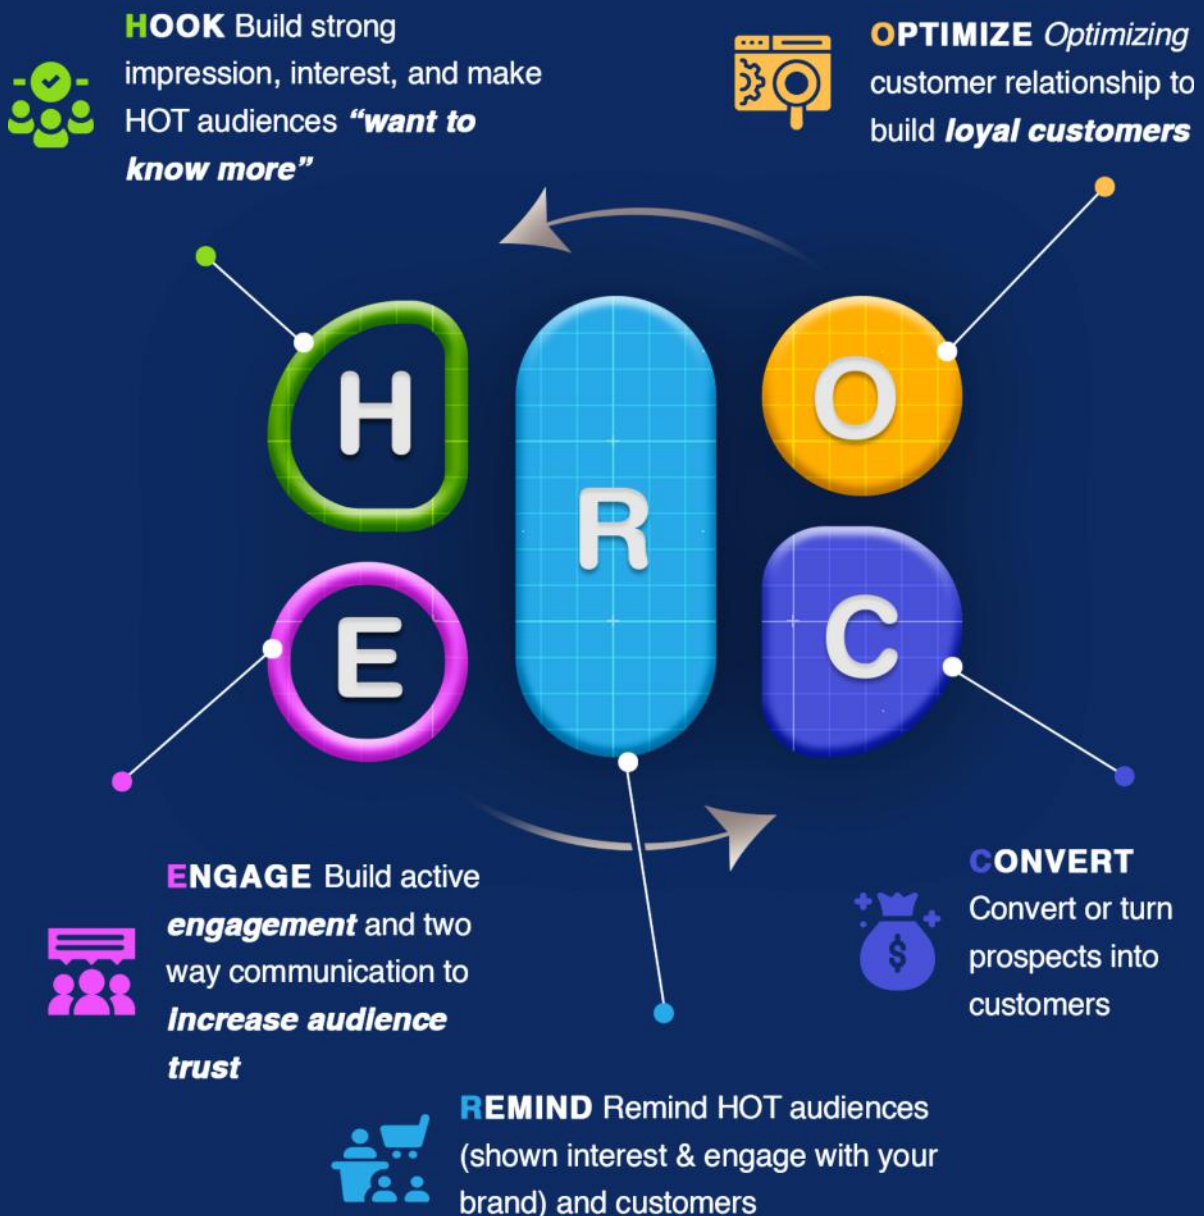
HOOK Build strong impression, interest, and make HOT audiences "want to know more"

OPTIMIZE Optimizing customer relationship to build loyal customers

H

R

O

E

C

ENGAGE Build active engagement and two way communication to increase audience trust

CONVERT Convert or turn prospects into customers

$

REMIND Remind HOT audiences (shown interest & engage with your brand) and customers